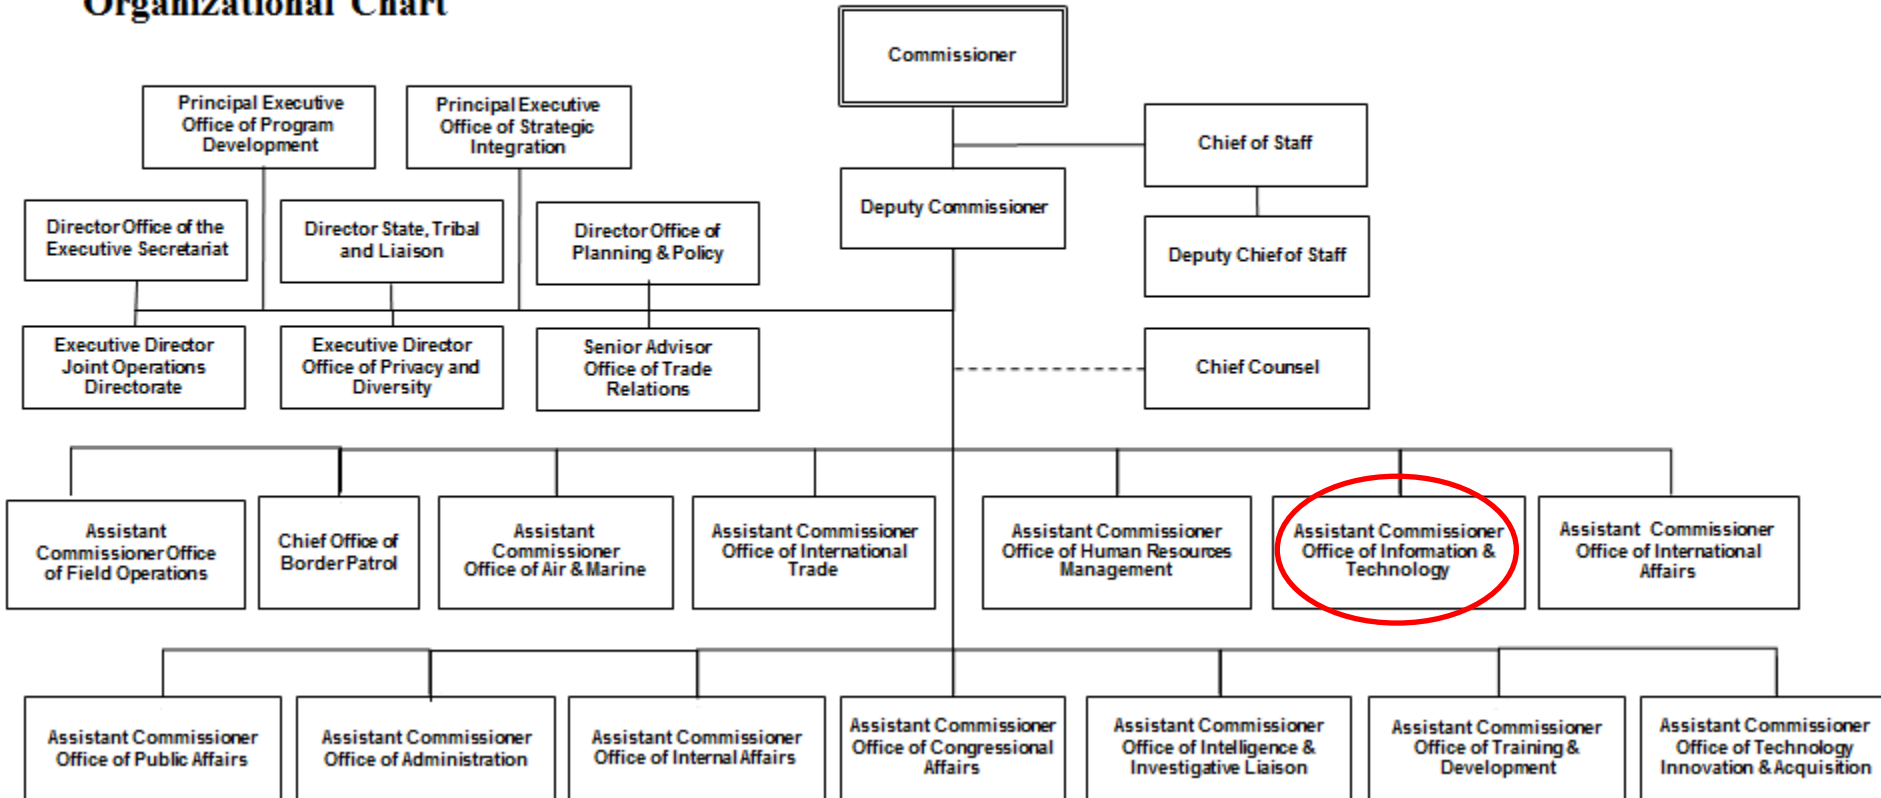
Organizational Chart

Commissioner

Principal Executive Office of Program Development

Principal Executive Office of Strategic Integration

Chief of Staff

Deputy Commissioner

Deputy Chief of Staff

Director Office of the Executive Secretariat

Director State, Tribal and Liaison

Director Office of Planning & Policy

Executive Director Joint Operations Directorate

Executive Director Office of Privacy and Diversity

Senior Advisor Office of Trade Relations

Chief Counsel

Assistant Commissioner Office of Field Operations

Chief Office of Border Patrol

Assistant Commissioner Office of Air & Marine

Assistant Commissioner Office of International Trade

Assistant Commissioner Office of Human Resources Management

Assistant Commissioner Office of Information & Technology

Assistant Commissioner Office of International Affairs

Assistant Commissioner Office of Public Affairs

Assistant Commissioner Office of Administration

Assistant Commissioner Office of Internal Affairs

Assistant Commissioner Office of Congressional Affairs

Assistant Commissioner Office of Intelligence & Investigative Liaison

Assistant Commissioner Office of Training & Development

Assistant Commissioner Office of Technology Innovation & Acquisition